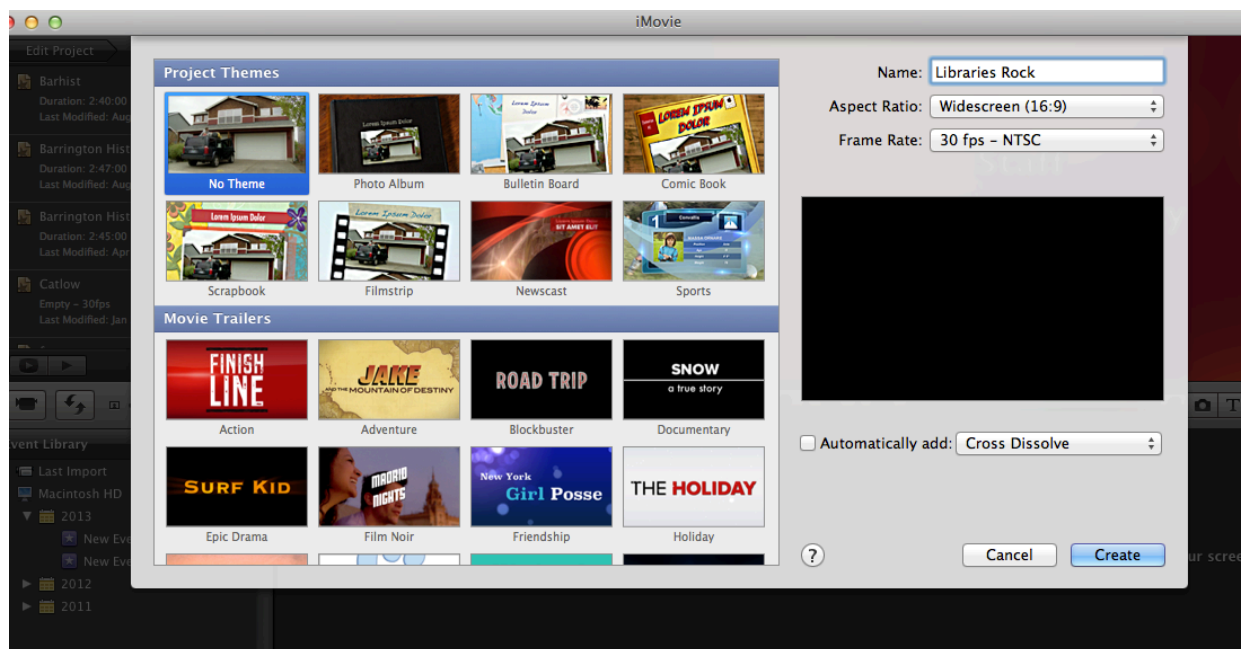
iMovie

Edit Project

Barhist
Duration: 2:40:00
Last Modified: Aug

Barrington Hist
Duration: 2:47:00
Last Modified: Aug

Barrington Hist
Duration: 2:45:00
Last Modified: Apr

Catlow
Empty – 30fps
Last Modified: Jan

Event Library
Last Import
Macintosh HD
2013
New Eve
New Eve
2012
2011

Project Themes

Lorem Ipsum Dolor

LOREM IPSUM DOLOR

Lorem Ipsum Dolor

Lorem Ipsum Dolor

SIT AMET ELIT

No Theme
Photo Album
Bulletin Board
Comic Book
Scrapbook
Filmstrip
Newscast
Sports

Movie Trailers

FINISH LINE
JAKE AND THE MOUNTAIN OF DESTINY
ROAD TRIP
SNOW a true story
SURF KID
MADRID NIGHTS
New York Girl Posse
THE HOLIDAY

Action
Adventure
Blockbuster
Documentary
Epic Drama
Film Noir
Friendship
Holiday

Name: Libraries Rock
Aspect Ratio: Widescreen (16:9)
Frame Rate: 30 fps – NTSC

Automatically add: Cross Dissolve

?
Cancel
Create

ur scre